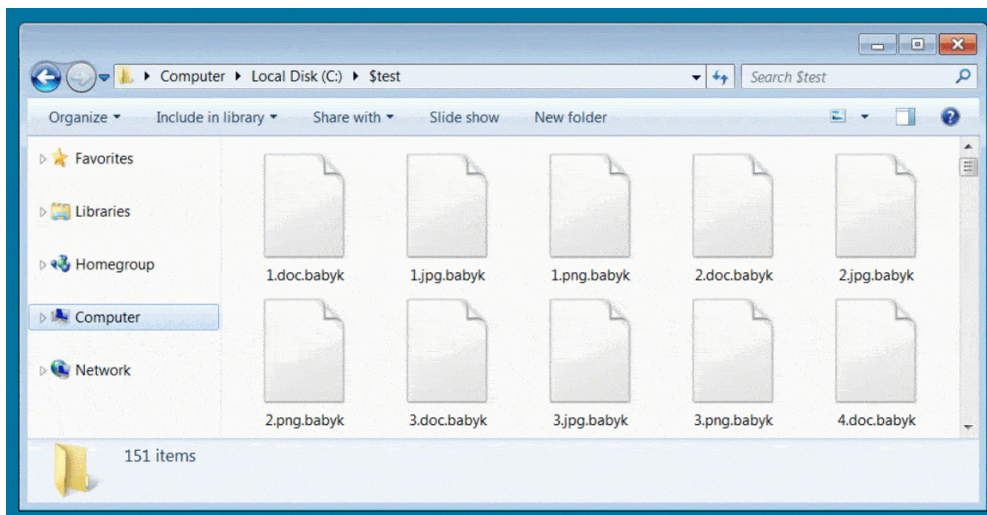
Computer ▸ Local Disk (C:) ▸ $test

Search $test

Organize ▾ Include in library ▾ Share with ▾ Slide show New folder

Favorites

Libraries

Homegroup

Computer

Network

1.doc.babyk
1.jpg.babyk
1.png.babyk
2.doc.babyk
2.jpg.babyk
2.png.babyk
3.doc.babyk
3.jpg.babyk
3.png.babyk
4.doc.babyk

151 items